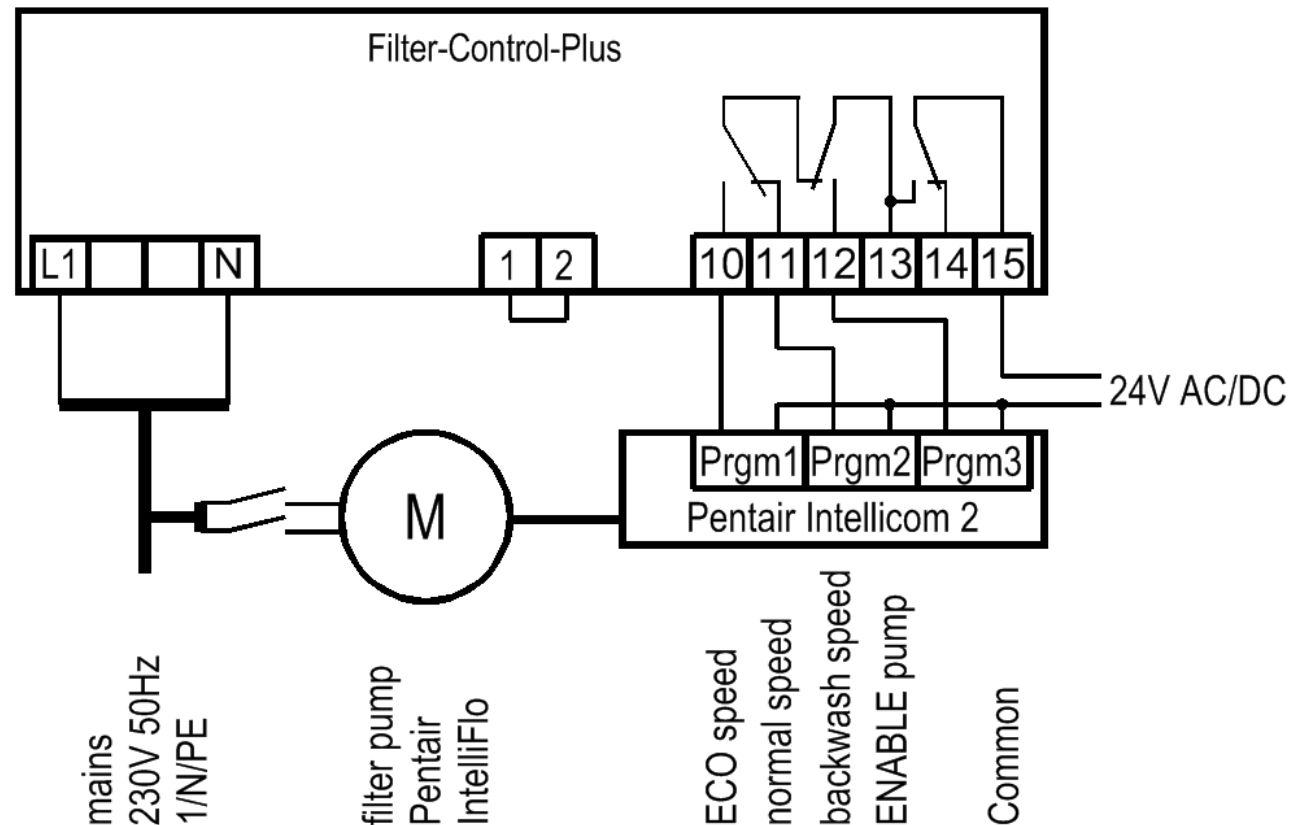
Filter-Control-Plus

L1

N

1

2

10

11

12

13

14

15

24V AC/DC

Prgm1

Prgm2

Prgm3

Pentair Intellicom 2

M

mains
230V 50Hz
1/N/PE

filter pump
Pentair
IntelliFlo

ECO speed

normal speed

backwash speed

ENABLE pump

Common